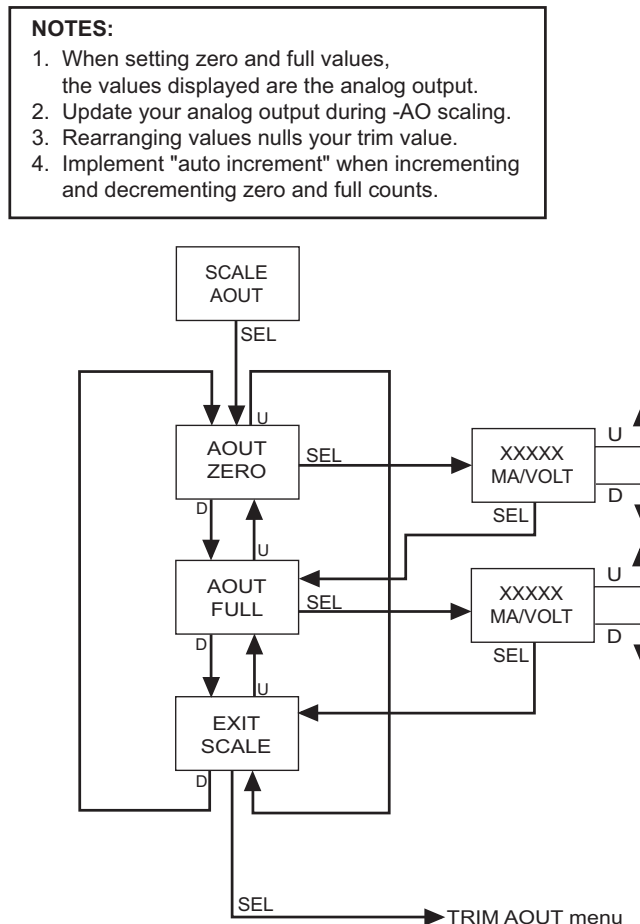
NOTES:
1. When setting zero and full values, the values displayed are the analog output.
2. Update your analog output during -AO scaling.
3. Rearranging values nulls your trim value.
4. Implement "auto increment" when incrementing and decrementing zero and full counts.

SCALE AOUT
SEL
U
AOUT ZERO
SEL
XXXXX MA/VOLT
U
D
SEL
D
U
AOUT FULL
SEL
XXXXX MA/VOLT
U
D
SEL
D
U
EXIT SCALE
D
SEL
TRIM AOUT menu